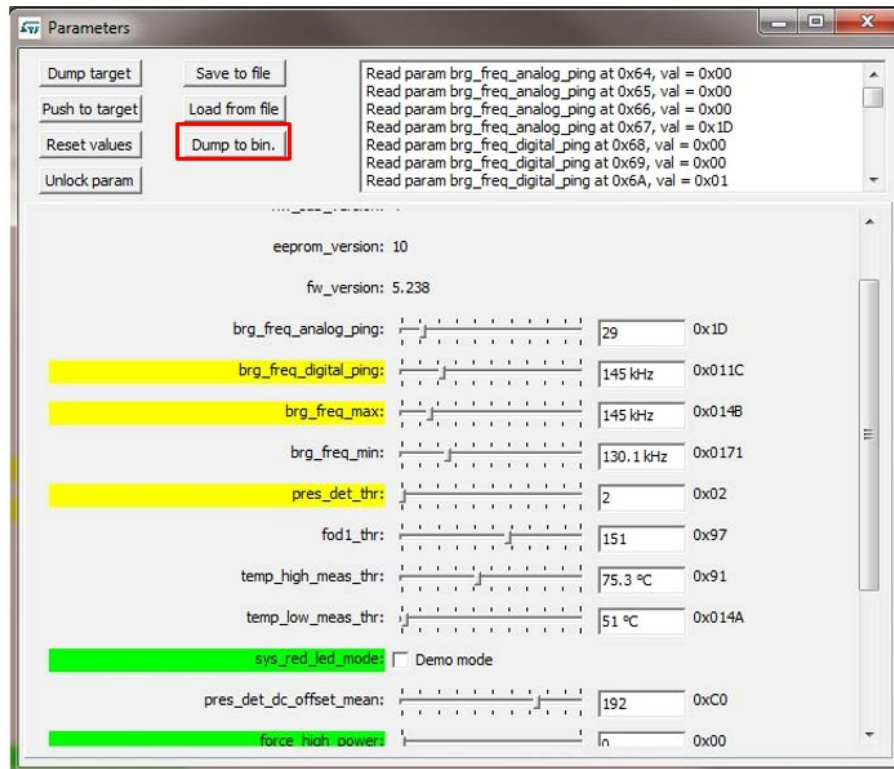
Parameters

Dump target
Push to target
Reset values
Unlock param

Save to file
Load from file
Dump to bin.

Read param brg_freq_analog_ping at 0x64, val = 0x00
Read param brg_freq_analog_ping at 0x65, val = 0x00
Read param brg_freq_analog_ping at 0x66, val = 0x00
Read param brg_freq_analog_ping at 0x67, val = 0x1D
Read param brg_freq_digital_ping at 0x68, val = 0x00
Read param brg_freq_digital_ping at 0x69, val = 0x00
Read param brg_freq_digital_ping at 0x6A, val = 0x01

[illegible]

eeprom_version: 10

fw_version: 5.238

brg_freq_analog_ping: 29 0x1D

brg_freq_digital_ping: 145 kHz 0x011C

brg_freq_max: 145 kHz 0x014B

brg_freq_min: 130.1 kHz 0x0171

pres_det_thr: 2 0x02

fod1_thr: 151 0x97

temp_high_meas_thr: 75.3 °C 0x91

temp_low_meas_thr: 51 °C 0x014A

sys_red_led_mode: Demo mode

pres_det_dc_offset_mean: 192 0xC0

force_high_power: 0 0x00